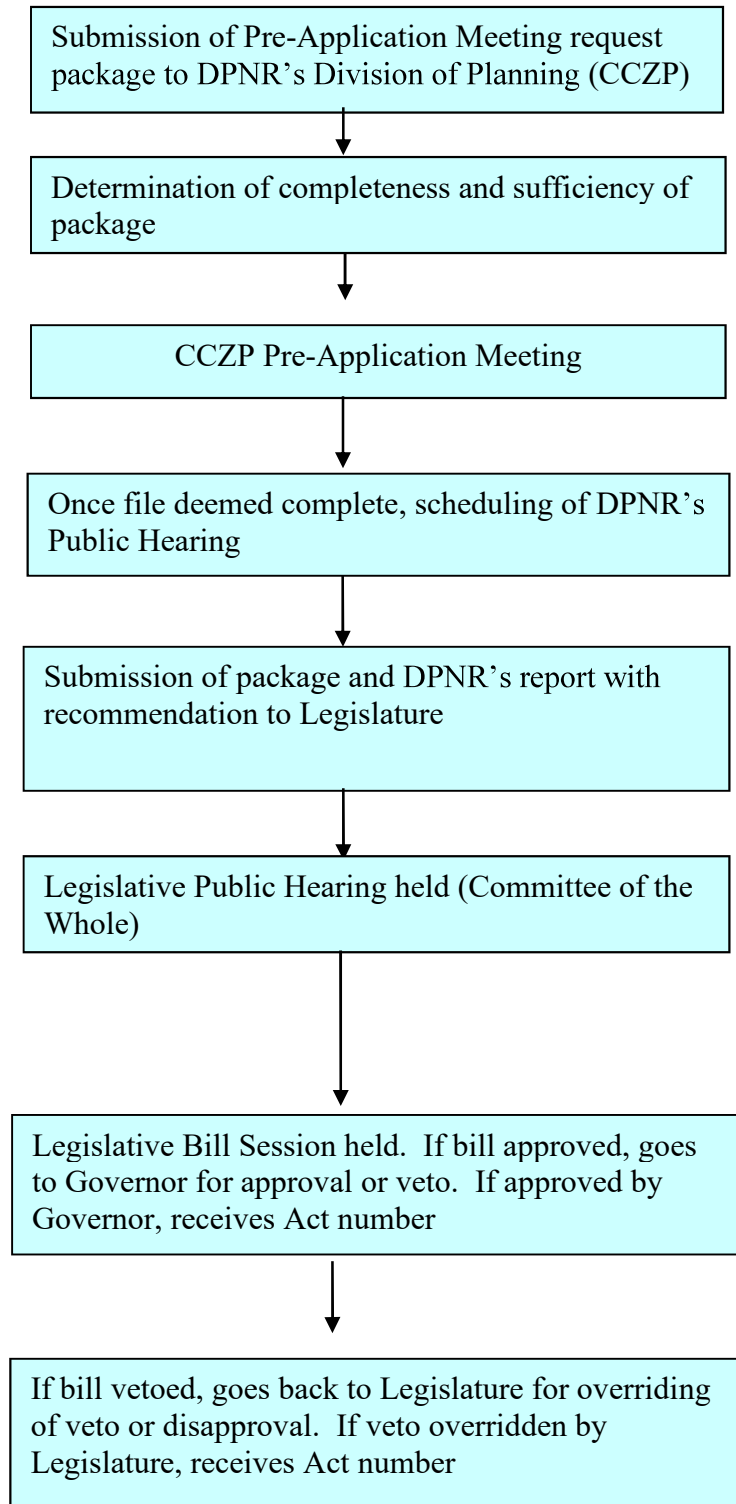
Submission of Pre-Application Meeting request package to DPNR’s Division of Planning (CCZP)

Determination of completeness and sufficiency of package

CCZP Pre-Application Meeting

Once file deemed complete, scheduling of DPNR’s Public Hearing

Submission of package and DPNR’s report with recommendation to Legislature

Legislative Public Hearing held (Committee of the Whole)

Legislative Bill Session held. If bill approved, goes to Governor for approval or veto. If approved by Governor, receives Act number

If bill vetoed, goes back to Legislature for overriding of veto or disapproval. If veto overridden by Legislature, receives Act number